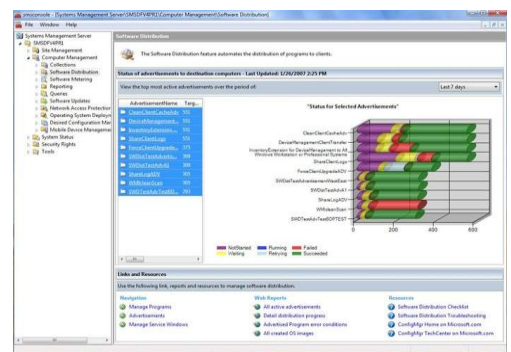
smsconsole - [Systems Management Server\SMSDFV4PR1\Computer Management\Software Distribution]

File Window Help

Systems Management Server
SMSDFV4PR1
Site Management
Computer Management
Collections
Software Distribution
Software Metering
Reporting
Queries
Software Updates
Network Access Protection
Operating System Deployment
Desired Configuration Management
Mobile Device Management
System Status
Security Rights
Tools

Software Distribution

The Software Distribution feature automates the distribution of programs to clients.

Status of advertisements to destination computers - Last Updated: 1/26/2007 2:25 PM

View the top most active advertisements over the period of: Last 7 days

| AdvertisementName | Targ... |
|---|---|
| CleanClientCacheAdv | 551 |
| DeviceManagement... | 551 |
| InventoryExtension... | 551 |
| ShareClientLogs | 551 |
| ForceClientUpgrade... | 375 |
| SWDistTestAdvtAn... | 308 |
| SWDistTestAdvtAll | 308 |
| ShareLogADV | 303 |
| WMIdeanScan | 303 |
| SWDTestAdvTestBD... | 283 |

"Status for Selected Advertisements"

CleanClientCacheAdv
DeviceManagementClientTransfer
InventoryExtension for Device Management to All Windows Workstation or Professional Systems
ShareClientLogs
ForceClientUpgradeADV
SWDistTestAdvertisementWeeklyExe
SWDistTestAdvtAll
ShareLogADV
WMIdeanScan
SWDTestAdvTestBDPTEST

0 200 400 600

NotStarted Running Failed
Waiting Retrying Succeeded

Links and Resources

Use the following link, reports and resources to manage software distribution.

Navigation
Manage Programs
Advertisements
Manage Service Windows

Web Reports
All active advertisements
Detail distribution progress
Advertised Program error conditions
All created OS images

Resources
Software Distribution Checklist
Software Distribution Troubleshooting
ConfigMgr Home on Microsoft.com
ConfigMgr TechCenter on Microsoft.com